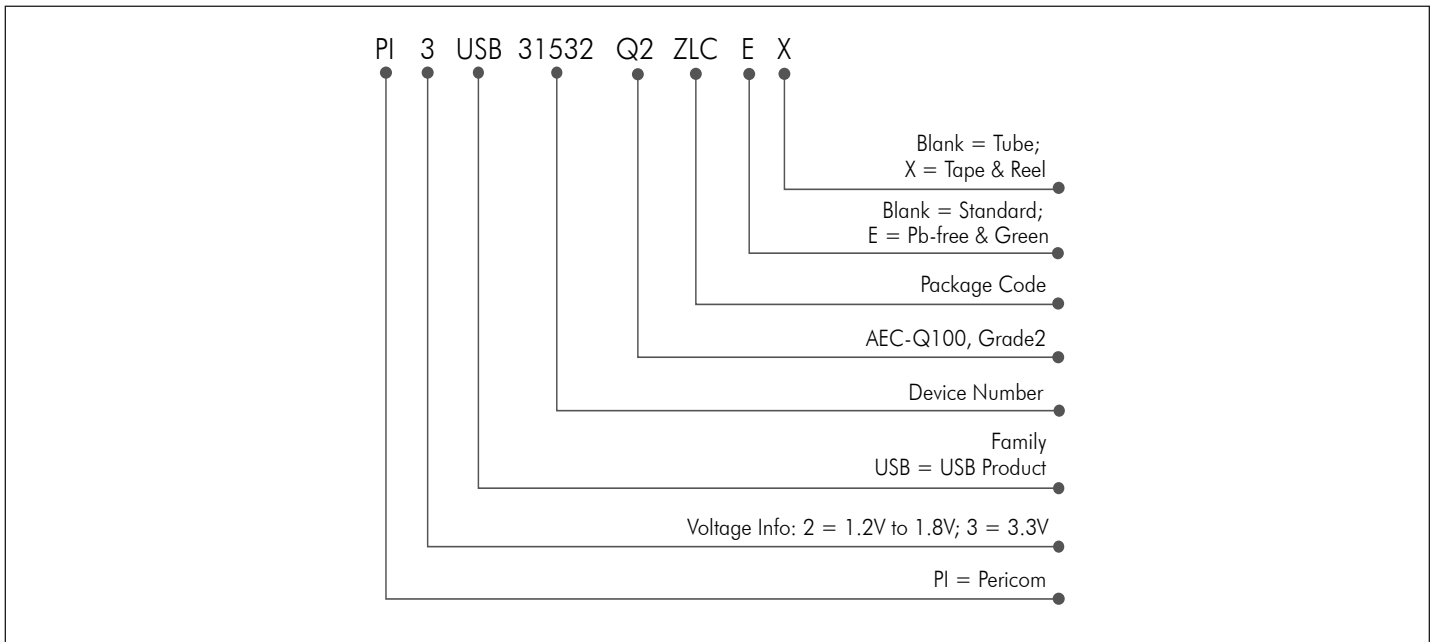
PI 3 USB 31532 Q2 ZLC E X

Blank = Tube;
X = Tape & Reel

Blank = Standard;
E = Pb-free & Green

Package Code

AEC-Q100, Grade2

Device Number

Family
USB = USB Product

Voltage Info: 2 = 1.2V to 1.8V; 3 = 3.3V

PI = Pericom